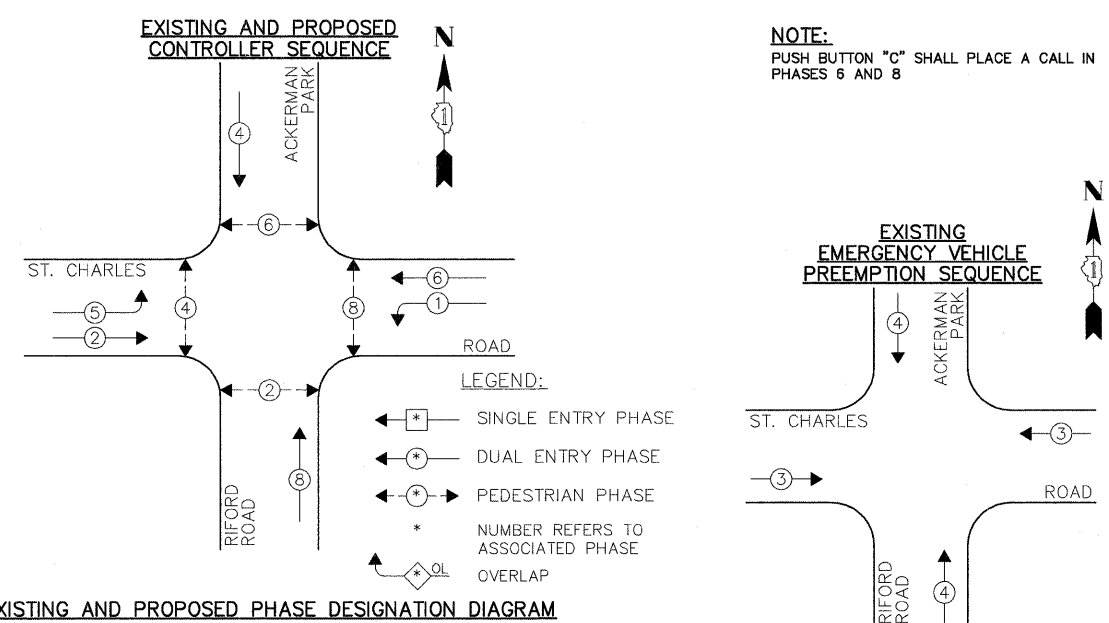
EXISTING AND PROPOSED CONTROLLER SEQUENCE

N

1

ACKERMAN PARK

4

6

ST. CHARLES

5

2

4

8

6

1

ROAD

2

LEGEND:

* SINGLE ENTRY PHASE

* DUAL ENTRY PHASE

* PEDESTRIAN PHASE

* NUMBER REFERS TO ASSOCIATED PHASE

* OL OVERLAP

8

RIFORD ROAD

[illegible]XISTING AND PROPOSED PHASE DESIGNATION DIAGRAM

NOTE:
PUSH BUTTON "C" SHALL PLACE A CALL IN PHASES 6 AND 8

N

1

EXISTING EMERGENCY VEHICLE PREEMPTION SEQUENCE

4

ACKERMAN PARK

ST. CHARLES

3

3

ROAD

RIFORD ROAD

4